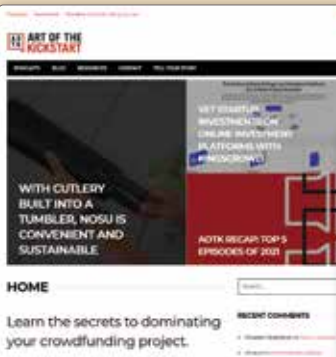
ART OF THE KICKSTART

WITH CUTLERY BUILT INTO A TUMBLER, NOSU IS CONVENIENT AND SUSTAINABLE

GET STARTUP INVESTMENT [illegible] ONLINE INVESTMENT PLATFORMS WITH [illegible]

AOTK RECAP: TOP 5 EPISODES OF 2021

HOME

Learn the secrets to dominating your crowdfunding project.

RECENT COMMENTS